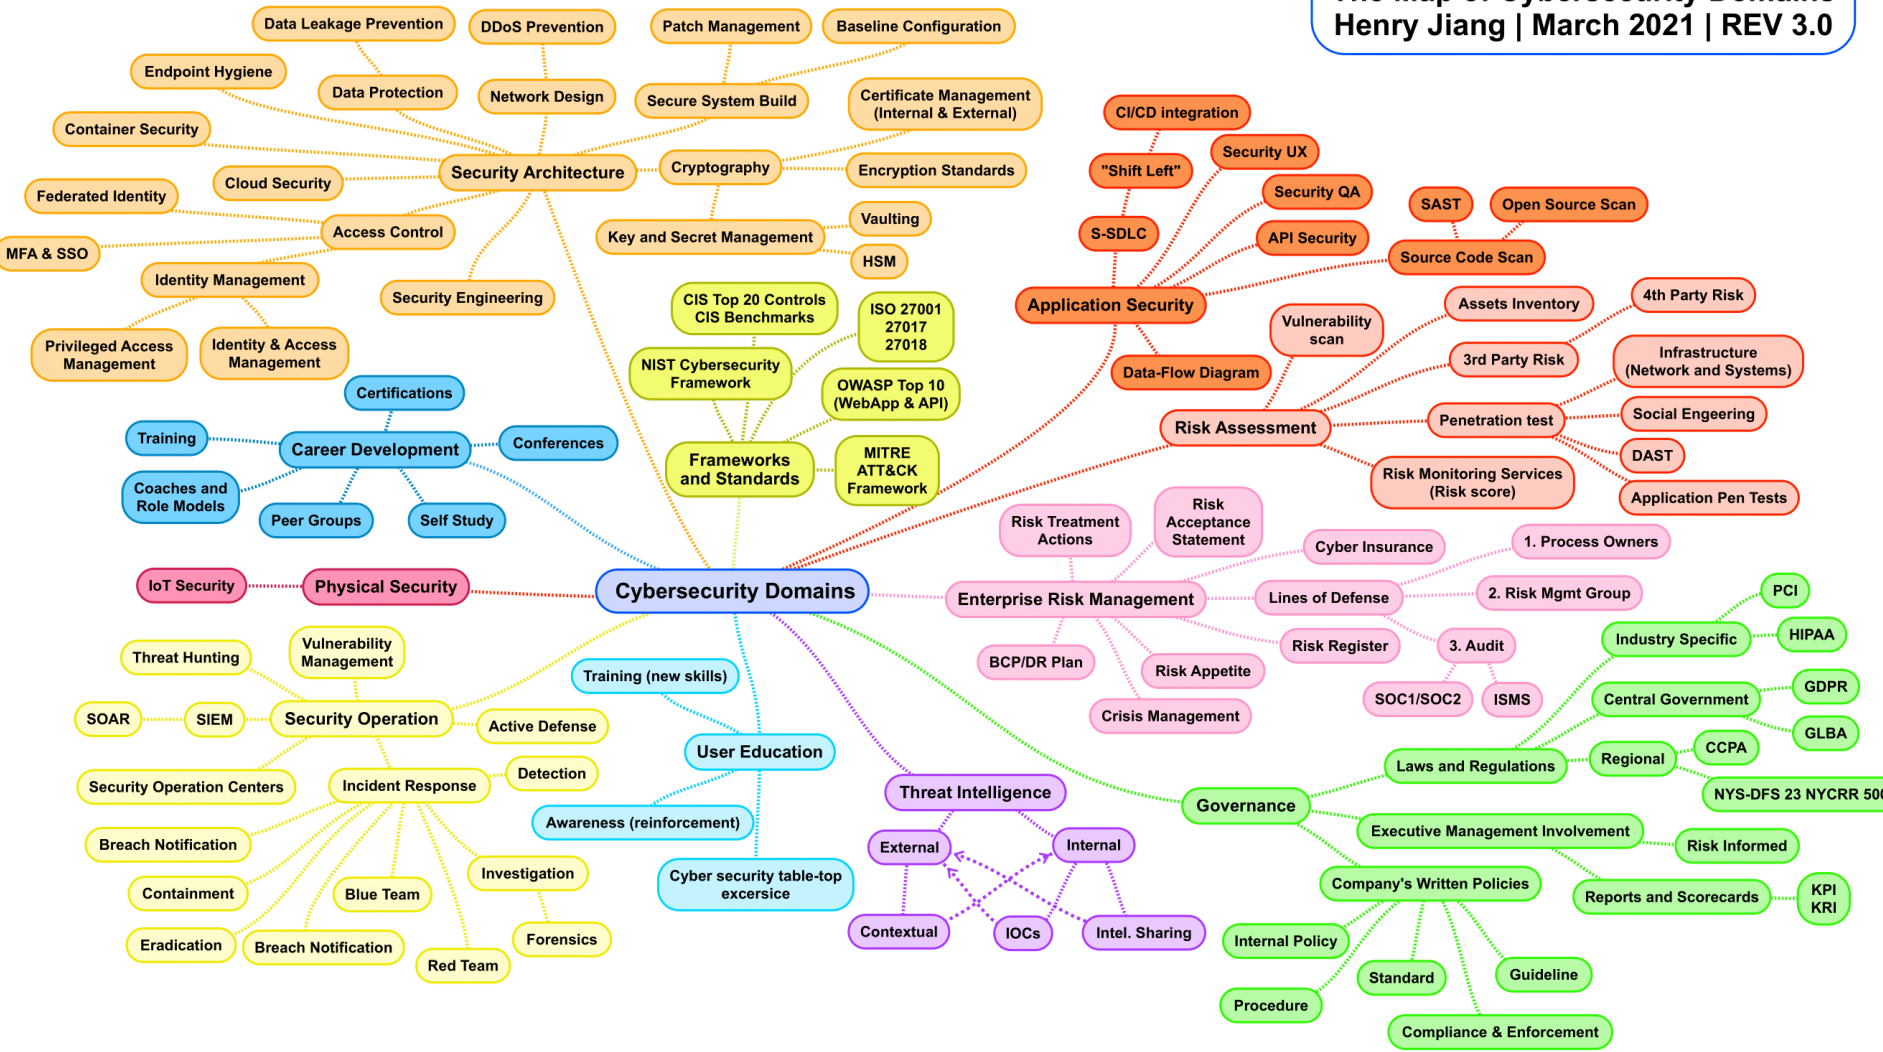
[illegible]
Henry Jiang | March 2021 | REV 3.0

Cybersecurity Domains

Security Architecture
Data Leakage Prevention
DDoS Prevention
Patch Management
Baseline Configuration
Endpoint Hygiene
Data Protection
Network Design
Secure System Build
Certificate Management (Internal & External)
Container Security
Cryptography
Encryption Standards
Cloud Security
Federated Identity
Access Control
Key and Secret Management
Vaulting
HSM
MFA & SSO
Identity Management
Security Engineering
Privileged Access Management
Identity & Access Management

Application Security
CI/CD integration
Security UX
"Shift Left"
Security QA
SAST
Open Source Scan
S-SDLC
API Security
Source Code Scan
Data-Flow Diagram

Frameworks and Standards
CIS Top 20 Controls CIS Benchmarks
ISO 27001 27017 27018
NIST Cybersecurity Framework
OWASP Top 10 (WebApp & API)
MITRE ATT&CK Framework

Risk Assessment
Vulnerability scan
Assets Inventory
4th Party Risk
3rd Party Risk
Infrastructure (Network and Systems)
Penetration test
Social Engeering
DAST
Application Pen Tests
Risk Monitoring Services (Risk score)

Career Development
Certifications
Training
Conferences
Coaches and Role Models
Peer Groups
Self Study

Physical Security
IoT Security

Enterprise Risk Management
Risk Treatment Actions
Risk Acceptance Statement
Cyber Insurance
1. Process Owners
Lines of Defense
2. Risk Mgmt Group
Risk Register
3. Audit
SOC1/SOC2
ISMS
BCP/DR Plan
Risk Appetite
Crisis Management

Security Operation
Threat Hunting
Vulnerability Management
SOAR
SIEM
Active Defense
Security Operation Centers
Incident Response
Detection
Breach Notification
Containment
Blue Team
Investigation
Forensics
Eradication
Breach Notification
Red Team

User Education
Training (new skills)
Awareness (reinforcement)
Cyber security table-top excersice

Threat Intelligence
External
Internal
Contextual
IOCs
Intel. Sharing

Governance
Industry Specific
PCI
HIPAA
Central Government
GDPR
GLBA
Laws and Regulations
Regional
CCPA
NYS-DFS 23 NYCRR 50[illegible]
Executive Management Involvement
Risk Informed
Company's Written Policies
Reports and Scorecards
KPI KRI
Internal Policy
Standard
Guideline
Procedure
Compliance & Enforcement